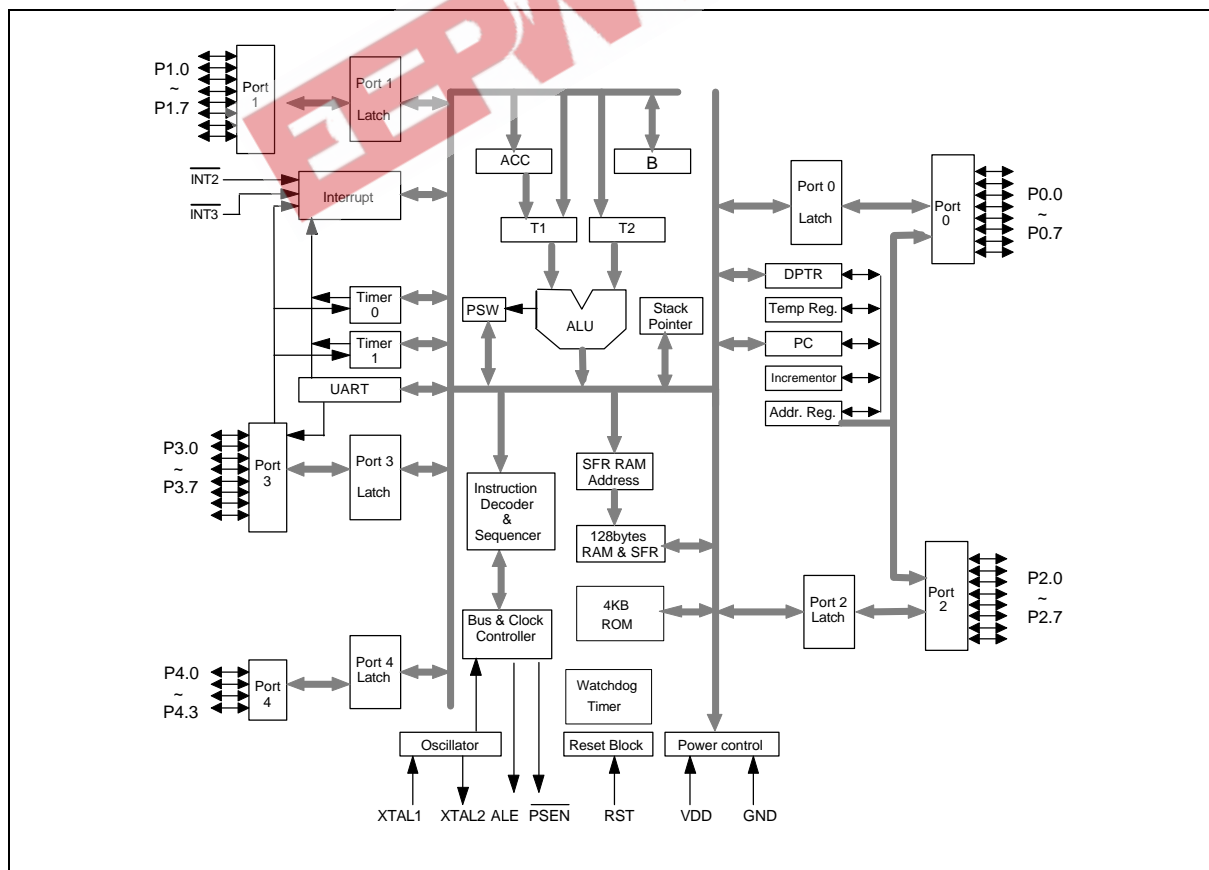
P1.0 ~ P1.7

Port 1

Port 1 Latch

ACC

B

$\overline{INT2}$

$\overline{INT3}$

Interrupt

T1

T2

Port 0 Latch

Port 0

P0.0 ~ P0.7

DPTR

Temp Reg.

Timer 0

PSW

ALU

Stack Pointer

Timer 1

PC

Incrementor

UART

Addr. Reg.

P3.0 ~ P3.7

Port 3

Port 3 Latch

Instruction Decoder & Sequencer

SFR RAM Address

128bytes RAM & SFR

Port 2

P2.0 ~ P2.7

4KB ROM

Port 2 Latch

Bus & Clock Controller

P4.0 ~ P4.3

Port 4

Port 4 Latch

Watchdog Timer

Oscillator

Reset Block

Power control

XTAL1

XTAL2

ALE

$\overline{PSEN}$

RST

VDD

GND